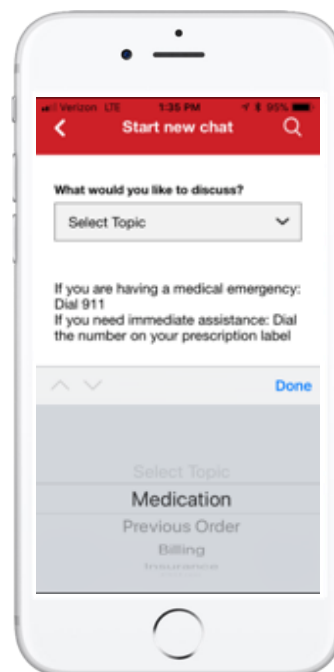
Verizon LTE 1:35 PM 95%

Start new chat

What would you like to discuss?

Select Topic

If you are having a medical emergency: Dial 911
If you need immediate assistance: Dial the number on your prescription label

Done

Select Topic
Medication
Previous Order
Billing
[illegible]